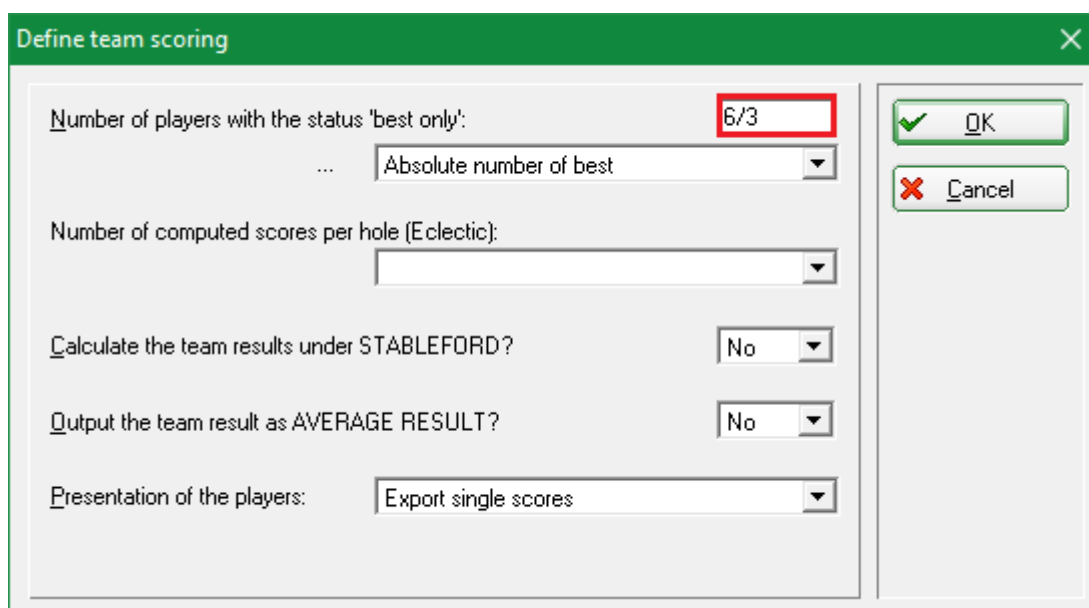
Define team scoring

Number of players with the status 'best only': 6/3

... Absolute number of best

Number of computed scores per hole (Eclectic):

Calculate the team results under STABLEFORD? No

Output the team result as AVERAGE RESULT? No

Presentation of the players: Export single scores

OK

Cancel